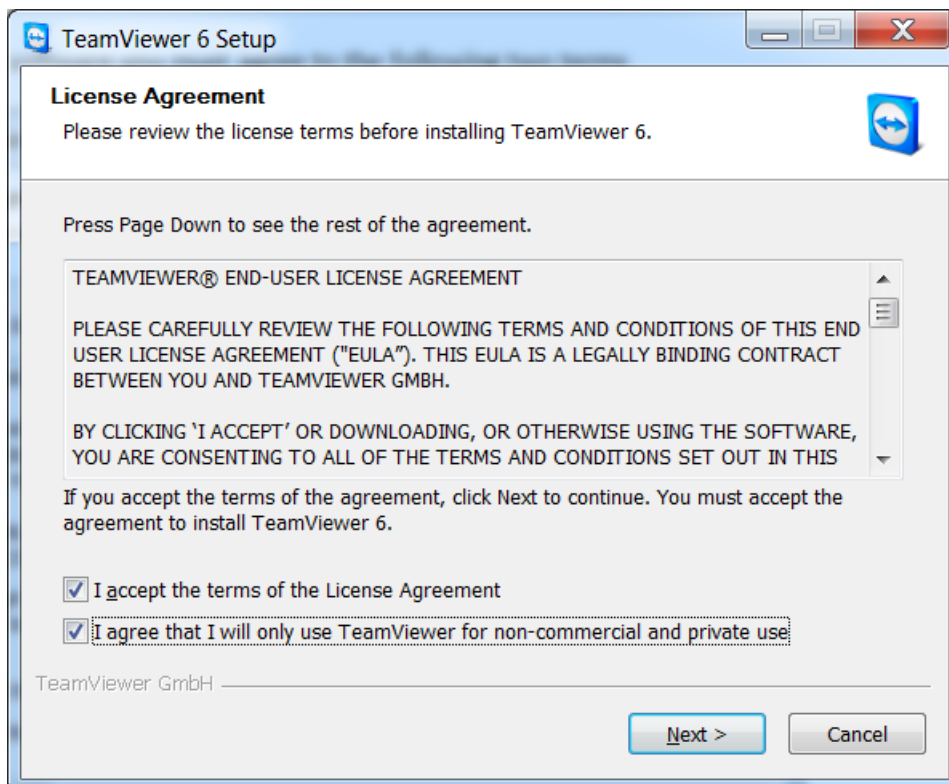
TeamViewer 6 Setup

License Agreement
Please review the license terms before installing TeamViewer 6.

Press Page Down to see the rest of the agreement.

TEAMVIEWER® END-USER LICENSE AGREEMENT

PLEASE CAREFULLY REVIEW THE FOLLOWING TERMS AND CONDITIONS OF THIS END USER LICENSE AGREEMENT ("EULA"). THIS EULA IS A LEGALLY BINDING CONTRACT BETWEEN YOU AND TEAMVIEWER GMBH.

BY CLICKING 'I ACCEPT' OR DOWNLOADING, OR OTHERWISE USING THE SOFTWARE, YOU ARE CONSENTING TO ALL OF THE TERMS AND CONDITIONS SET OUT IN THIS

If you accept the terms of the agreement, click Next to continue. You must accept the agreement to install TeamViewer 6.

I accept the terms of the License Agreement

I agree that I will only use TeamViewer for non-commercial and private use

TeamViewer GmbH

Next >

Cancel